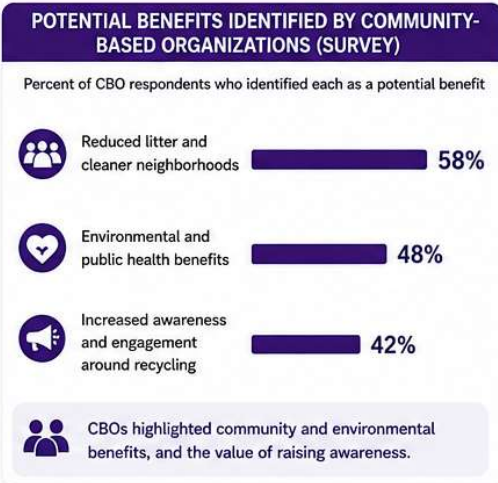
POTENTIAL BENEFITS IDENTIFIED BY COMMUNITY-BASED ORGANIZATIONS (SURVEY)

Percent of CBO respondents who identified each as a potential benefit

Reduced litter and cleaner neighborhoods 58%

Environmental and public health benefits 48%

Increased awareness and engagement around recycling 42%

CBOs highlighted community and environmental benefits, and the value of raising awareness.